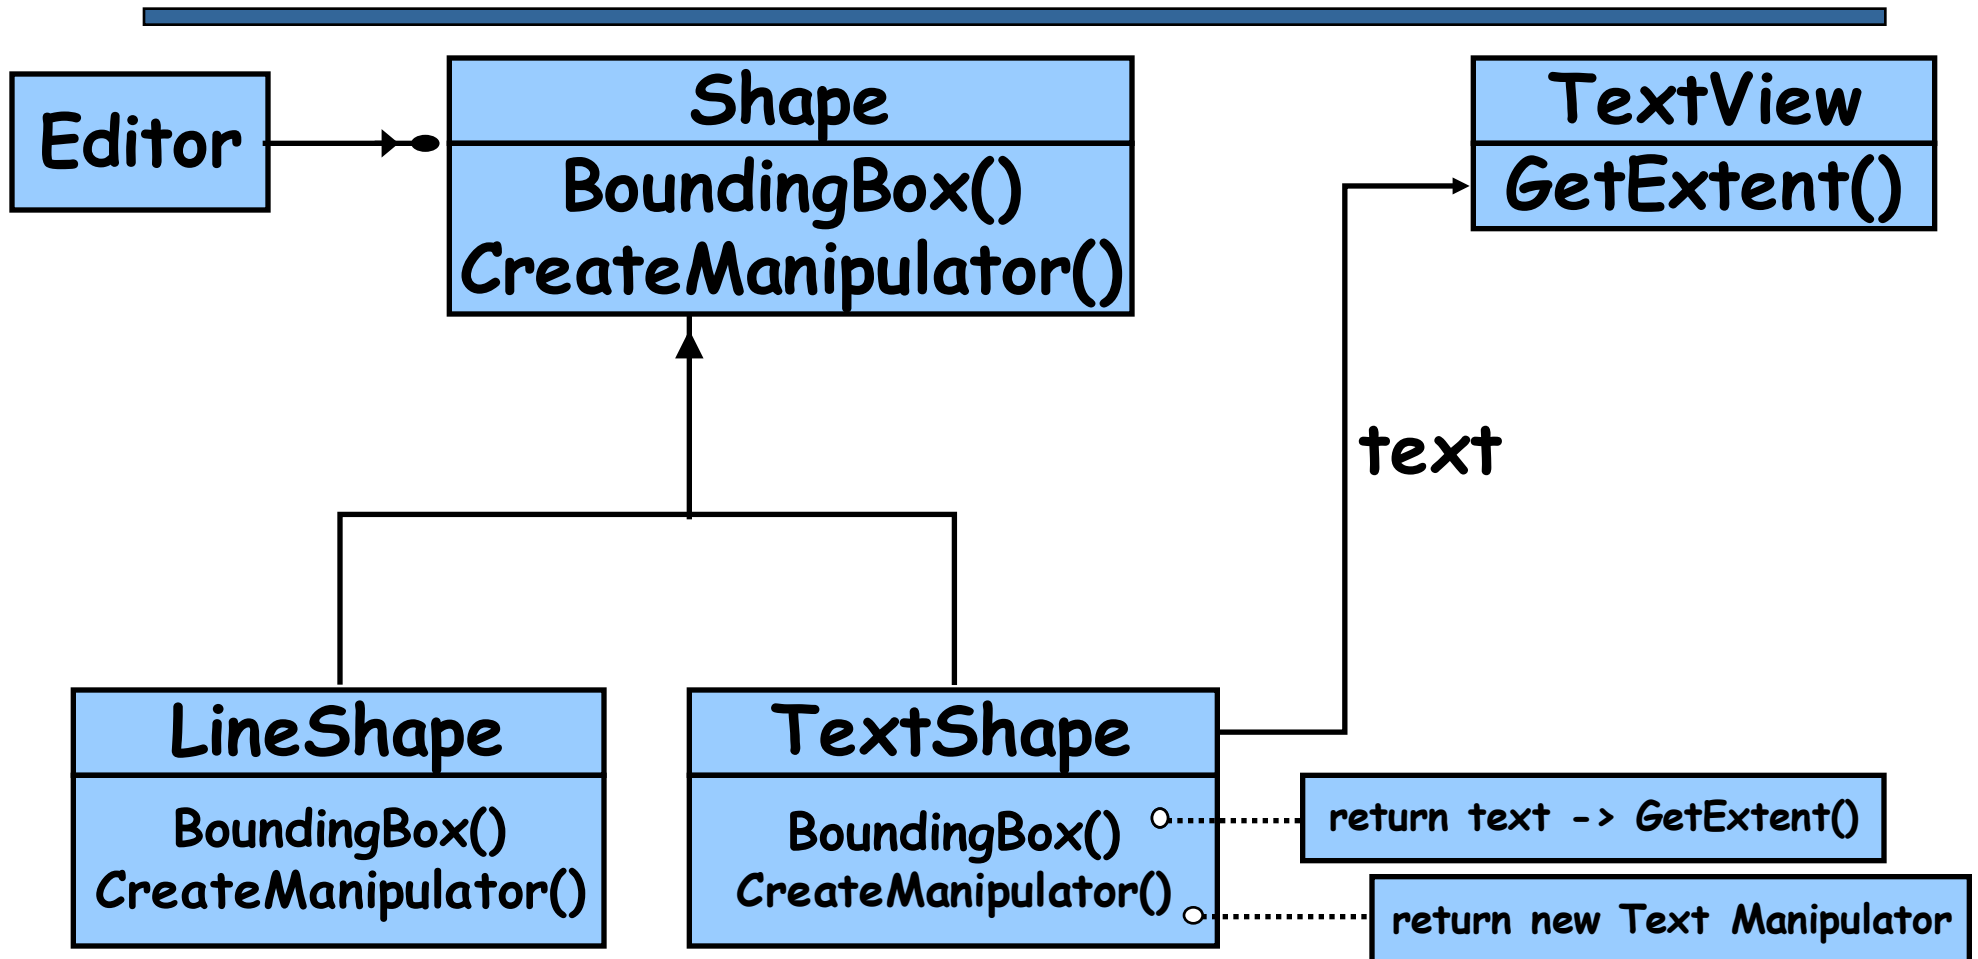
Editor

Shape
BoundingBox()
CreateManipulator()

TextView
GetExtent()

text

LineShape
BoundingBox()
CreateManipulator()

TextShape
BoundingBox()
CreateManipulator()

return text -> GetExtent()

return new Text Manipulator